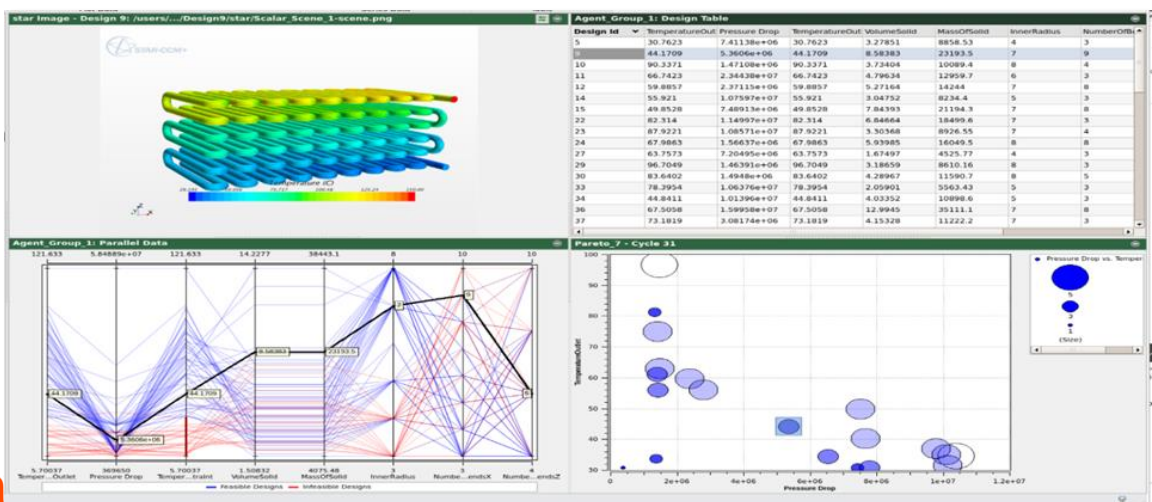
star Image - Design 9: /users/.../Design9/star/Scalar_Scene_1-scene.png

STAR-CCM+

Temperature (C)

Agent_Group_1: Design Table

| Design Id | TemperatureOut | Pressure Drop | TemperatureOut | VolumeSolid | MassOfSolid | InnerRadius | NumberOfB |
|---|---|---|---|---|---|---|---|
| 5 | 30.7623 | 7.41138e+06 | 30.7623 | 3.27851 | 8858.53 | 4 | 3 |
| 9 | 44.1709 | 5.3606e+06 | 44.1709 | 8.58383 | 23193.5 | 7 | 9 |
| 10 | 90.3371 | 1.47108e+06 | 90.3371 | 3.73404 | 10089.4 | 8 | 4 |
| 11 | 66.7423 | 2.34438e+07 | 66.7423 | 4.79634 | 12959.7 | 6 | 3 |
| 12 | 59.8857 | 2.37115e+06 | 59.8857 | 5.27164 | 14244 | 7 | 8 |
| 14 | 55.921 | 1.07597e+07 | 55.921 | 3.04752 | 8234.4 | 5 | 3 |
| 15 | 49.8528 | 7.48913e+06 | 49.8528 | 7.84393 | 21194.3 | 7 | 8 |
| 22 | 82.314 | 1.14997e+07 | 82.314 | 6.84664 | 18499.6 | 7 | 5 |
| 23 | 87.9221 | 1.08571e+07 | 87.9221 | 3.30368 | 8926.55 | 7 | 4 |
| 24 | 67.9863 | 1.56637e+06 | 67.9863 | 5.93985 | 16049.5 | 8 | 8 |
| 27 | 63.7573 | 7.20495e+06 | 63.7573 | 1.67497 | 4525.77 | 4 | 3 |
| 29 | 96.7049 | 1.46391e+06 | 96.7049 | 3.18659 | 8610.16 | 8 | 3 |
| 30 | 83.6402 | 1.4948e+06 | 83.6402 | 4.28967 | 11590.7 | 8 | 5 |
| 33 | 78.3954 | 1.06376e+07 | 78.3954 | 2.05901 | 5563.43 | 5 | 3 |
| 34 | 44.8411 | 1.01396e+07 | 44.8411 | 4.03352 | 10898.6 | 5 | 3 |
| 36 | 67.5058 | 1.59958e+07 | 67.5058 | 12.9945 | 35111.1 | 7 | 8 |
| 37 | 73.1819 | 3.08174e+06 | 73.1819 | 4.15328 | 11222.2 | 7 | 3 |

Agent_Group_1: Parallel Data

121.633 5.84889e+07 121.633 14.2277 38443.1 8 10 10

44.1709 5.3606e+06 44.1709 8.58383 23193.5 7 9 9

5.70037 369650 5.70037 1.50832 4075.48 3 3 4
Temper...Outlet Pressure Drop Temper...traint VolumeSolid MassOfSolid InnerRadius Numbe...endsX Numbe...endsZ

Feasible Designs Infeasible Designs

Pareto_7 - Cycle 31

Pressure Drop vs. Temper

5
2
1
(Size)

100 90 80 70 60 50 40 30
TemperatureOutlet

0 2e+06 4e+06 6e+06 8e+06 1e+07 1.2e+07
Pressure Drop